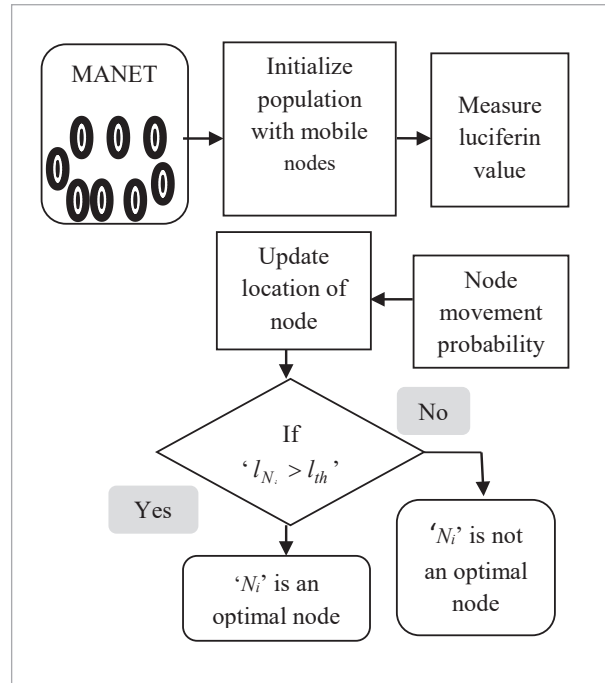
MANET

Initialize population with mobile nodes

Measure luciferin value

Update location of node

Node movement probability

If '$l_{N_i} > l_{th}$'

No

Yes

'$N_i$' is an optimal node

'$N_i$' is not an optimal node